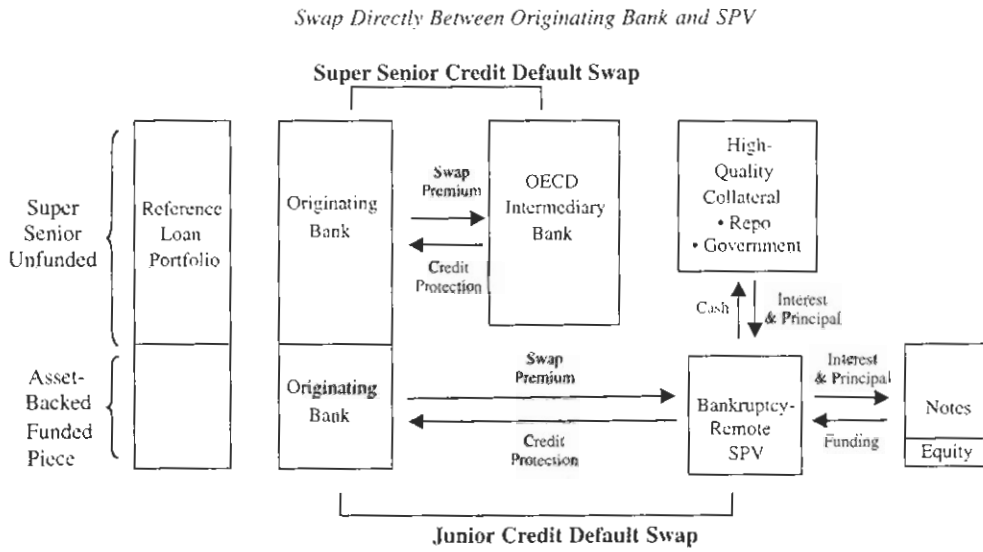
Swap Directly Between Originating Bank and SPV

Super Senior Credit Default Swap

Super Senior Unfunded

Reference Loan Portfolio

Originating Bank

Swap Premium

Credit Protection

OECD Intermediary Bank

High-Quality Collateral
• Repo
• Government

Cash

Interest & Principal

Asset-Backed Funded Piece

Originating Bank

Swap Premium

Credit Protection

Bankruptcy-Remote SPV

Interest & Principal

Funding

Notes

Equity

Junior Credit Default Swap